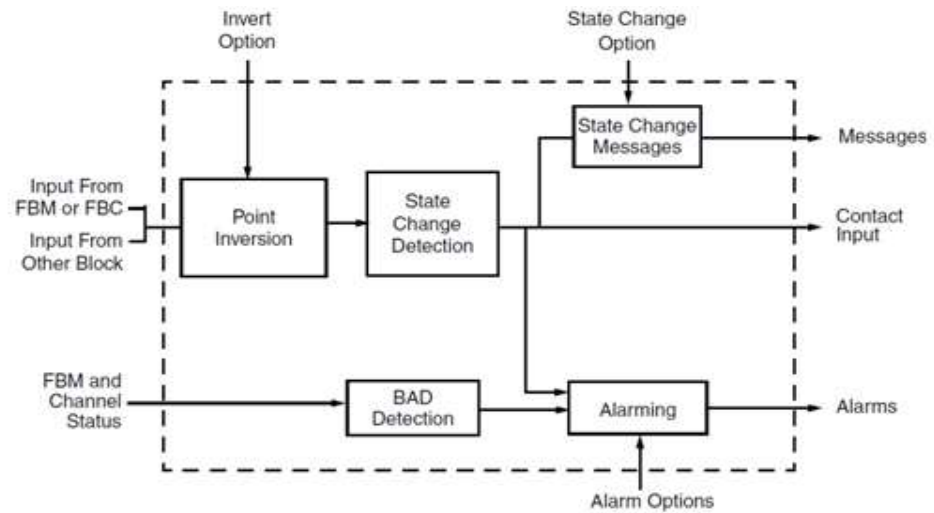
Invert Option

State Change Option

State Change Messages

Messages

Input From FBM or FBC

Input From Other Block

Point Inversion

State Change Detection

Contact Input

FBM and Channel Status

BAD Detection

Alarming

Alarms

Alarm Options